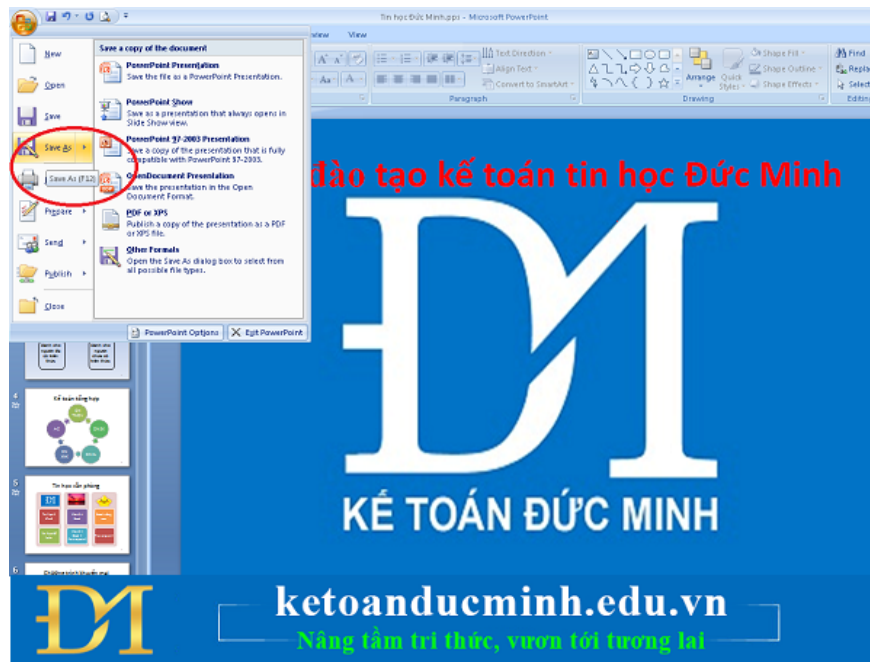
Tin hoc Đức Minh.pps - Microsoft PowerPoint

View

New
Open
Save
Save As
Save As (F12)
Prepare
Send
Publish
Close

Save a copy of the document

PowerPoint Presentation
Save the file as a PowerPoint Presentation.

PowerPoint Show
Save as a presentation that always opens in Slide Show view.

PowerPoint 97-2003 Presentation
Save a copy of the presentation that is fully compatible with PowerPoint 97-2003.

OpenDocument Presentation
Save the presentation in the Open Document Format.

PDF or XPS
Publish a copy of the presentation as a PDF or XPS file.

Other Formats
Open the Save As dialog box to select from all possible file types.

PowerPoint Options
Exit PowerPoint

Text Direction
Align Text
Convert to SmartArt
Paragraph
Arrange
Quick Styles
Shape Fill
Shape Outline
Shape Effects
Drawing
Find
Replace
Select
Editing

4
Kế toán tổng hợp
5
Tin học văn phòng
6

đào tạo kế toán tin học Đức Minh

KẾ TOÁN ĐỨC MINH

ketoanducminh.edu.vn
Nâng tầm tri thức, vươn tới tương lai